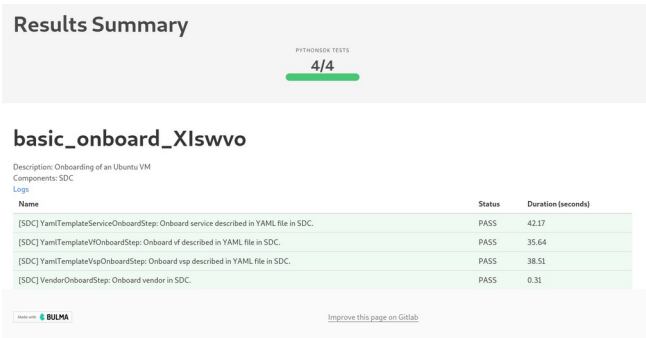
Results Summary

PYTHONSDK TESTS
4/4

basic_onboard_XIswvo

Description: Onboarding of an Ubuntu VM
Components: SDC
Logs

| Name | Status | Duration (seconds) |
|---|---|---|
| [SDC] YamlTemplateServiceOnboardStep: Onboard service described in YAML file in SDC. | PASS | 42.17 |
| [SDC] YamlTemplateVfOnboardStep: Onboard vf described in YAML file in SDC. | PASS | 35.64 |
| [SDC] YamlTemplateVspOnboardStep: Onboard vsp described in YAML file in SDC. | PASS | 38.51 |
| [SDC] VendorOnboardStep: Onboard vendor in SDC. | PASS | 0.31 |

Made with BULMA

Improve this page on Gitlab